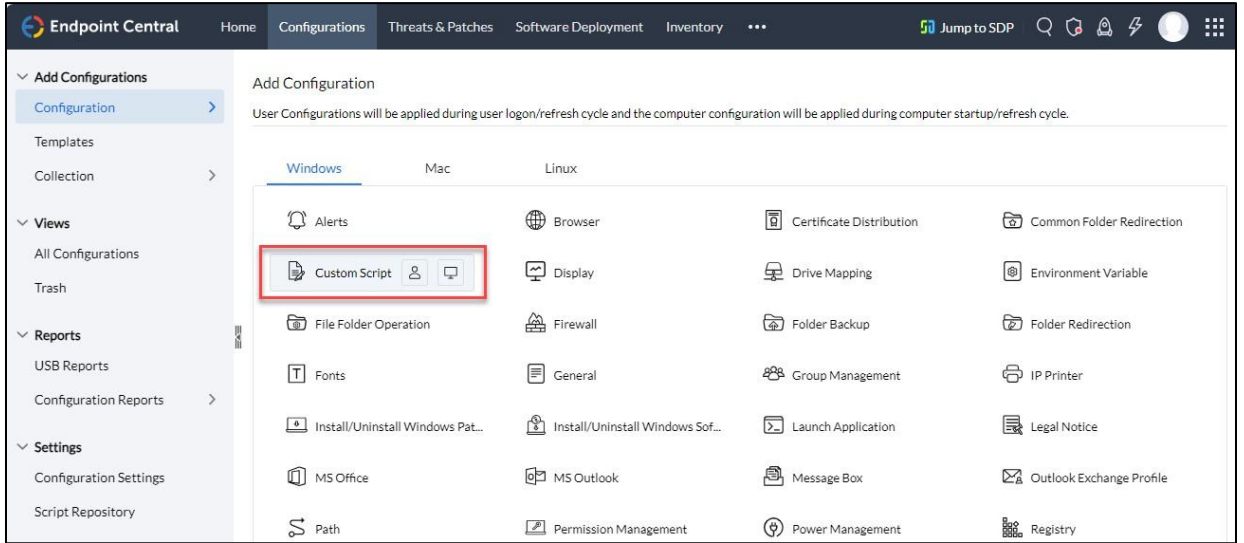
Endpoint Central Home Configurations Threats & Patches Software Deployment Inventory ••• Jump to SDP

Add Configurations
Configuration
Templates
Collection

Views
All Configurations
Trash

Reports
USB Reports
Configuration Reports

Settings
Configuration Settings
Script Repository

Add Configuration

User Configurations will be applied during user logon/refresh cycle and the computer configuration will be applied during computer startup/refresh cycle.

Windows Mac Linux

Alerts
Browser
Certificate Distribution
Common Folder Redirection
Custom Script
Display
Drive Mapping
Environment Variable
File Folder Operation
Firewall
Folder Backup
Folder Redirection
Fonts
General
Group Management
IP Printer
Install/Uninstall Windows Pat...
Install/Uninstall Windows Sof...
Launch Application
Legal Notice
MS Office
MS Outlook
Message Box
Outlook Exchange Profile
Path
Permission Management
Power Management
Registry